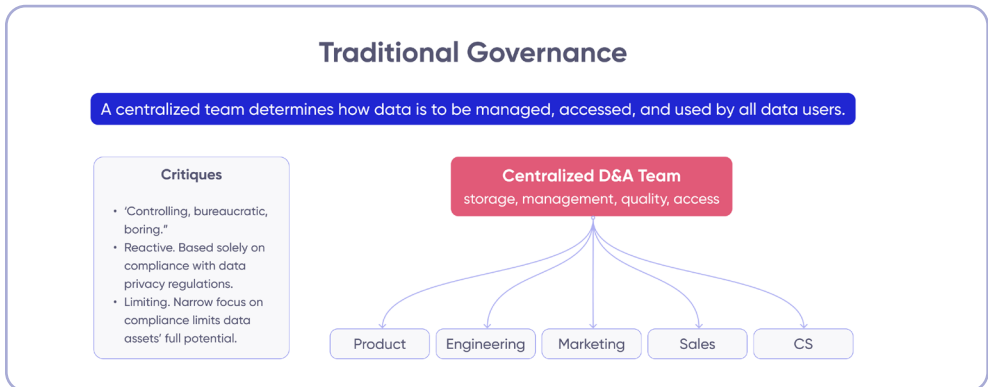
Traditional Governance

A centralized team determines how data is to be managed, accessed, and used by all data users.

Critiques

- 'Controlling, bureaucratic, boring."
- Reactive. Based solely on compliance with data privacy regulations.
- Limiting. Narrow focus on compliance limits data assets' full potential.

Centralized D&A Team
storage, management, quality, access

Product
Engineering
Marketing
Sales
CS